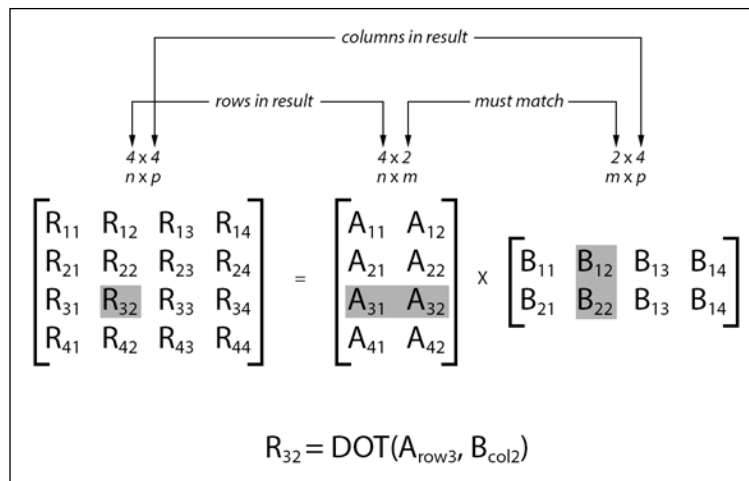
columns in result

rows in result

must match

4 x 4
n x p

4 x 2
n x m

2 x 4
m x p

$\begin{bmatrix} R_{11} & R_{12} & R_{13} & R_{14} \\ R_{21} & R_{22} & R_{23} & R_{24} \\ R_{31} & R_{32} & R_{33} & R_{34} \\ R_{41} & R_{42} & R_{43} & R_{44} \end{bmatrix} = \begin{bmatrix} A_{11} & A_{12} \\ A_{21} & A_{22} \\ A_{31} & A_{32} \\ A_{41} & A_{42} \end{bmatrix} \times \begin{bmatrix} B_{11} & B_{12} & B_{13} & B_{14} \\ B_{21} & B_{22} & B_{13} & B_{14} \end{bmatrix}$

$R_{32} = DOT(A_{row3}, B_{col2})$